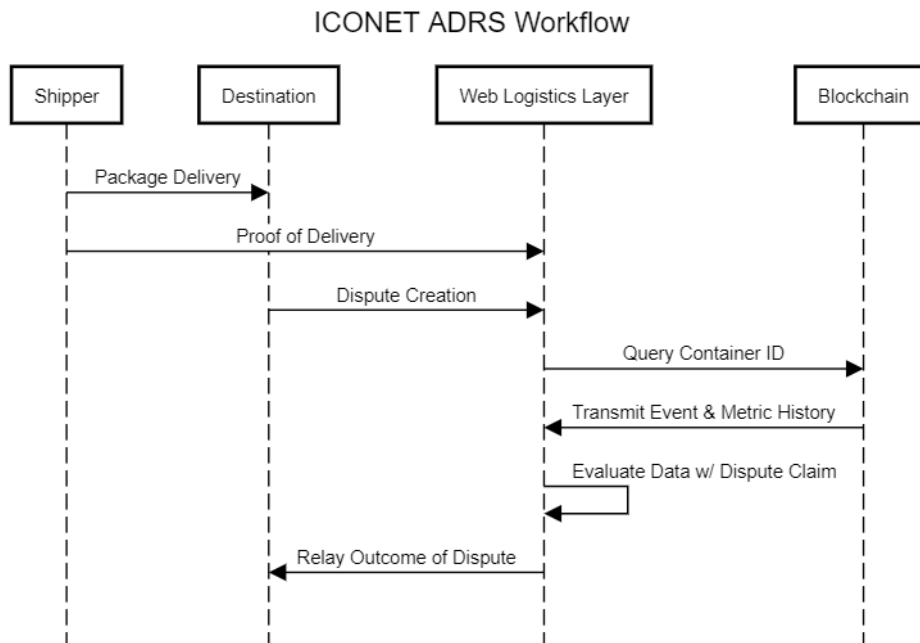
ICONET ADRS Workflow

Shipper

Destination

Web Logistics Layer

Blockchain

Package Delivery

Proof of Delivery

Dispute Creation

Query Container ID

Transmit Event & Metric History

Evaluate Data w/ Dispute Claim

Relay Outcome of Dispute